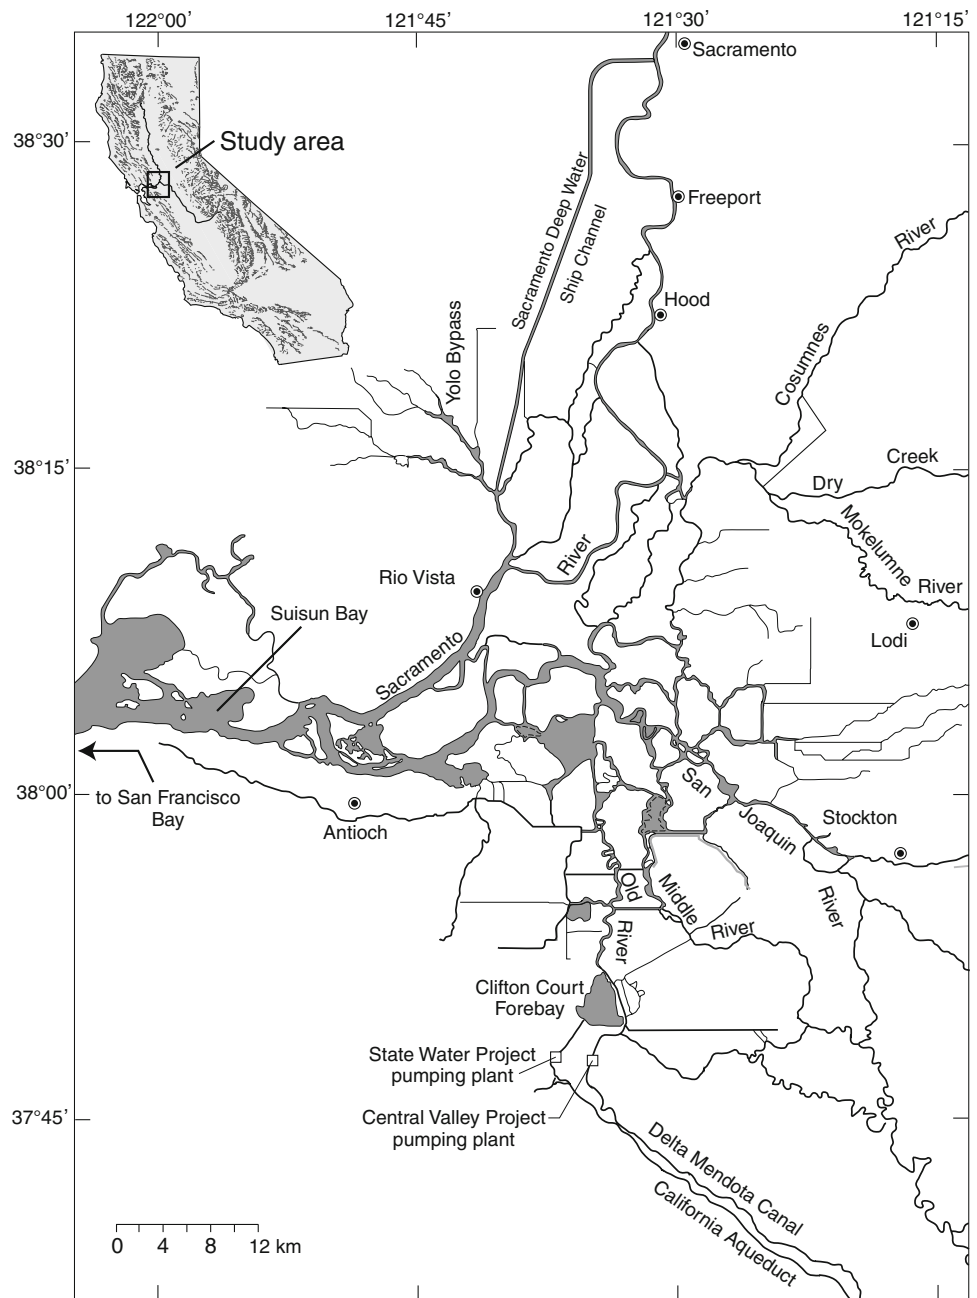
122°00' 121°45' 121°30' 121°15'

38°30'

38°15'

38°00'

37°45'

Study area

Sacramento

Freeport

Sacramento Deep Water Ship Channel

Hood

Yolo Bypass

Cosumnes River

Dry Creek

Mokelumne River

Lodi

Rio Vista

River

Suisun Bay

Sacramento

to San Francisco Bay

Antioch

San Joaquin River

Stockton

Old River

Middle River

Clifton Court Forebay

State Water Project pumping plant

Central Valley Project pumping plant

Delta Mendota Canal

California Aqueduct

0 4 8 12 km